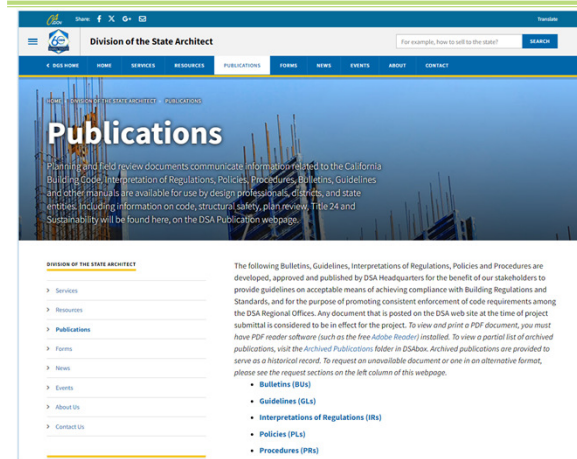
CA.GOV Share: f X G+ ✉ Translate

Division of the State Architect

For example, how to sell to the state? SEARCH

< DGS HOME HOME SERVICES RESOURCES PUBLICATIONS FORMS NEWS EVENTS ABOUT CONTACT

HOME > DIVISION OF THE STATE ARCHITECT > PUBLICATIONS

Publications

Planning and field review documents communicate information related to the California Building Code. Interpretation of Regulations, Policies, Procedures, Bulletins, Guidelines and other manuals are available for use by design professionals, districts, and state entities. Including information on code, structural safety, plan review, Title 24 and Sustainability will be found here, on the DSA Publication webpage.

DIVISION OF THE STATE ARCHITECT

> Services
> Resources
> Publications
> Forms
> News
> Events
> About Us
> Contact Us

The following Bulletins, Guidelines, Interpretations of Regulations, Policies and Procedures are developed, approved and published by DSA Headquarters for the benefit of our stakeholders to provide guidelines on acceptable means of achieving compliance with Building Regulations and Standards, and for the purpose of promoting consistent enforcement of code requirements among the DSA Regional Offices. Any document that is posted on the DSA web site at the time of project submittal is considered to be in effect for the project. To view and print a PDF document, you must have PDF reader software (such as the free Adobe Reader) installed. To view a partial list of archived publications, visit the Archived Publications folder in DSAbox. Archived publications are provided to serve as a historical record. To request an unavailable document or one in an alternative format, please see the request sections on the left column of this webpage.

• Bulletins (BUs)
• Guidelines (GLs)
• Interpretations of Regulations (IRs)
• Policies (PLs)
• Procedures (PRs)